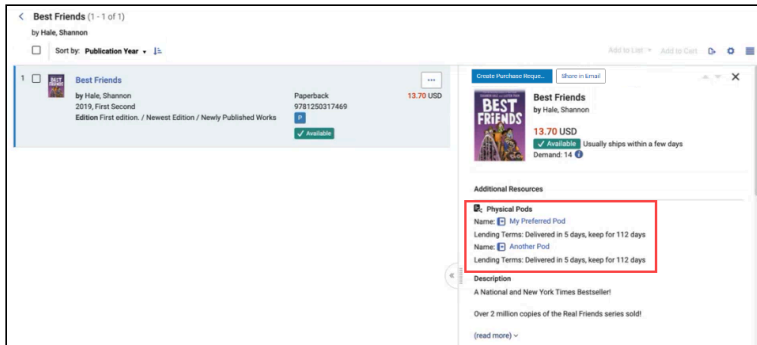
< Best Friends (1 - 1 of 1)
by Hale, Shannon

Sort by: Publication Year ▾

Add to List ▾ Add to Cart

1 BEST FRIENDS Best Friends
by Hale, Shannon
2019, First Second
Edition First edition. / Newest Edition / Newly Published Works

Paperback
9781250317469
P
✓ Available

13.70 USD

...

Create Purchase Reque... Share in Email

×

BEST FRIENDS

Best Friends
by Hale, Shannon

13.70 USD
✓ Available Usually ships within a few days
Demand: 14

Additional Resources

Physical Pods
Name: My Preferred Pod
Lending Terms: Delivered in 5 days, keep for 112 days
Name: Another Pod
Lending Terms: Delivered in 5 days, keep for 112 days

Description
A National and New York Times Bestseller!

Over 2 million copies of the Real Friends series sold!

(read more)